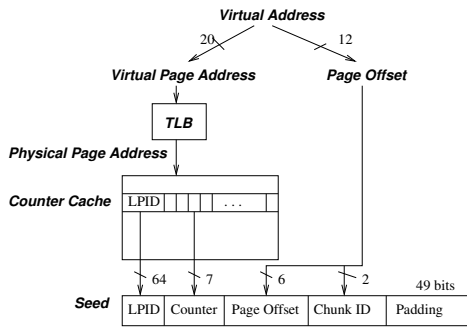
Virtual Address

20

12

Virtual Page Address

Page Offset

TLB

Physical Page Address

Counter Cache

LPID

. . .

64

7

6

2

49 bits

Seed

| LPID | Counter | Page Offset | Chunk ID | Padding |
|---|---|---|---|---|